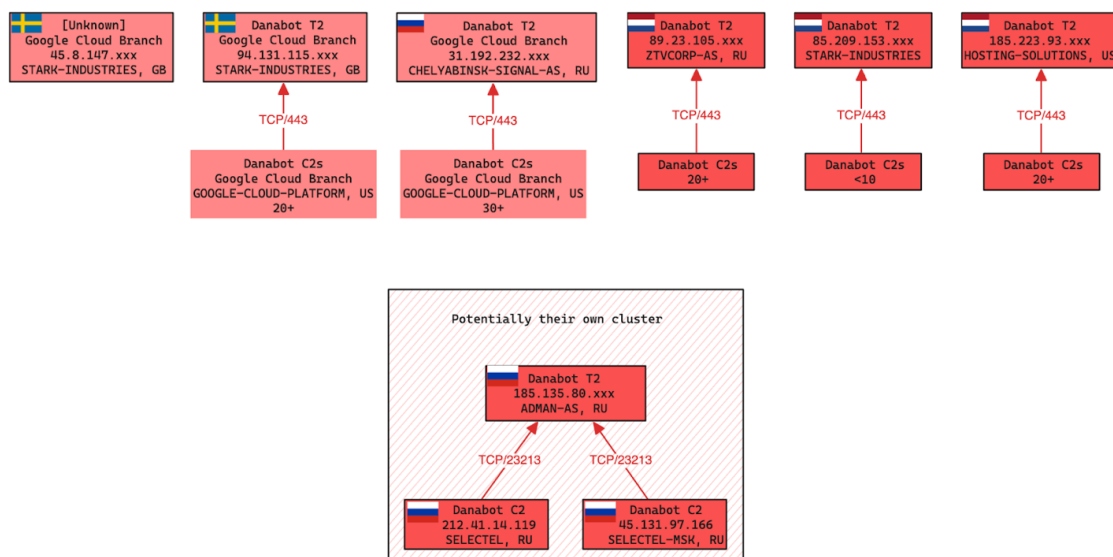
[Unknown]
Google Cloud Branch
45.8.147.xxx
STARK-INDUSTRIES, GB

Danabot T2
Google Cloud Branch
94.131.115.xxx
STARK-INDUSTRIES, GB

TCP/443

Danabot C2s
Google Cloud Branch
GOOGLE-CLOUD-PLATFORM, US
20+

Danabot T2
Google Cloud Branch
31.192.232.xxx
CHELYABINSK-SIGNAL-AS, RU

TCP/443

Danabot C2s
Google Cloud Branch
GOOGLE-CLOUD-PLATFORM, US
30+

Danabot T2
89.23.105.xxx
ZTVCORP-AS, RU

TCP/443

Danabot C2s
20+

Danabot T2
85.209.153.xxx
STARK-INDUSTRIES

TCP/443

Danabot C2s
<10

Danabot T2
185.223.93.xxx
HOSTING-SOLUTIONS, US

TCP/443

Danabot C2s
20+

Potentially their own cluster

Danabot T2
185.135.80.xxx
ADMAN-AS, RU

TCP/23213

TCP/23213

Danabot C2
212.41.14.119
SELECTEL, RU

Danabot C2
45.131.97.166
SELECTEL-MSK, RU